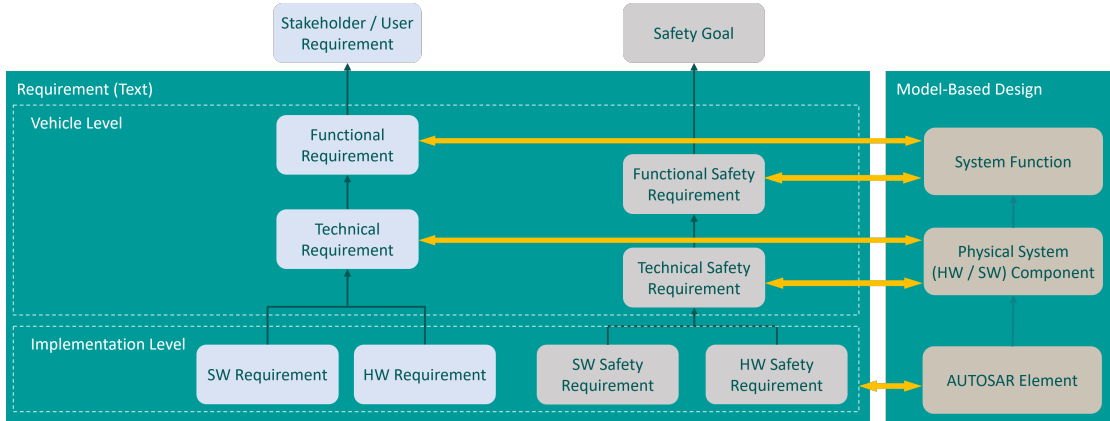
Stakeholder / User Requirement

Safety Goal

Requirement (Text)

Vehicle Level

Functional Requirement

Functional Safety Requirement

Technical Requirement

Technical Safety Requirement

Implementation Level

SW Requirement

HW Requirement

SW Safety Requirement

HW Safety Requirement

Model-Based Design

System Function

Physical System (HW / SW) Component

AUTOSAR Element